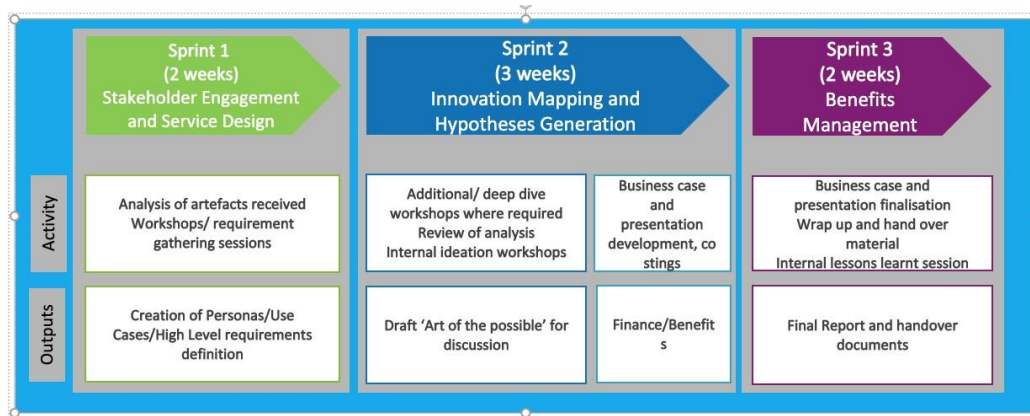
Sprint 1
(2 weeks)
Stakeholder Engagement and Service Design

Sprint 2
(3 weeks)
Innovation Mapping and Hypotheses Generation

Sprint 3
(2 weeks)
Benefits Management

Activity

Analysis of artefacts received
Workshops/ requirement gathering sessions

Additional/ deep dive workshops where required
Review of analysis
Internal ideation workshops

Business case and presentation development, co stings

Business case and presentation finalisation
Wrap up and hand over material
Internal lessons learnt session

Outputs

Creation of Personas/Use Cases/High Level requirements definition

Draft 'Art of the possible' for discussion

Finance/Benefit s

Final Report and handover documents